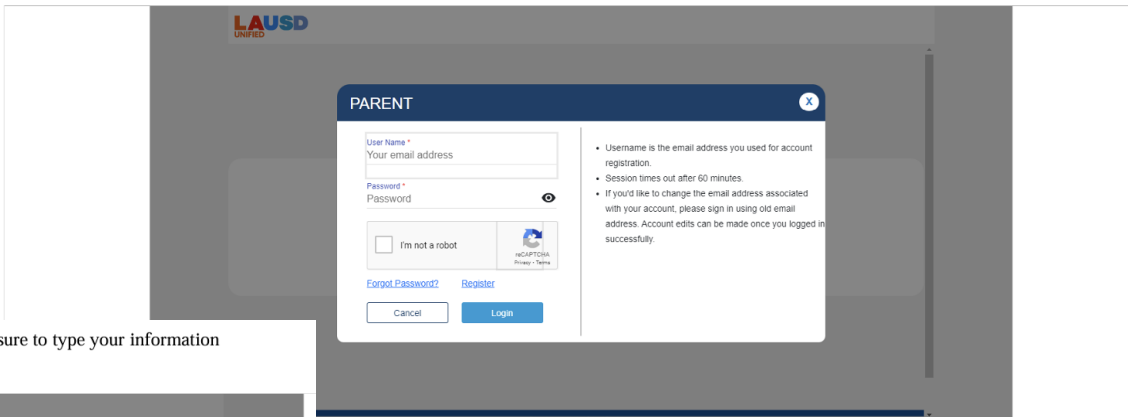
LAUSD
UNIFIED

PARENT

X

User Name *
Your email address

Password *
Password

I'm not a robot

reCAPTCHA
Privacy - Terms

Forgot Password?

Register

Cancel

Login

• Username is the email address you used for account registration.
• Session times out after 60 minutes.
• If you'd like to change the email address associated with your account, please sign in using old email address. Account edits can be made once you logged in successfully.

sure to type your information